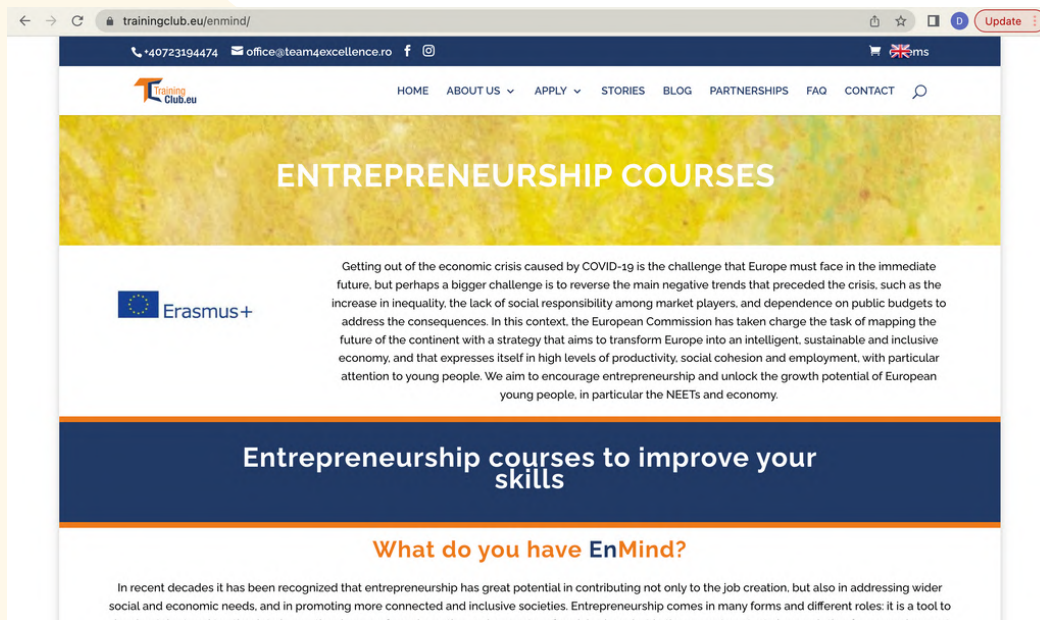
trainingclub.eu/enmind/

Update

+40723194474 office@team4excellence.ro

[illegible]ms

Training Club.eu

HOME ABOUT US APPLY STORIES BLOG PARTNERSHIPS FAQ CONTACT

ENTREPRENEURSHIP COURSES

Erasmus+

Getting out of the economic crisis caused by COVID-19 is the challenge that Europe must face in the immediate future, but perhaps a bigger challenge is to reverse the main negative trends that preceded the crisis, such as the increase in inequality, the lack of social responsibility among market players, and dependence on public budgets to address the consequences. In this context, the European Commission has taken charge the task of mapping the future of the continent with a strategy that aims to transform Europe into an intelligent, sustainable and inclusive economy, and that expresses itself in high levels of productivity, social cohesion and employment, with particular attention to young people. We aim to encourage entrepreneurship and unlock the growth potential of European young people, in particular the NEETs and economy.

Entrepreneurship courses to improve your skills

What do you have EnMind?

In recent decades it has been recognized that entrepreneurship has great potential in contributing not only to the job creation, but also in addressing wider social and economic needs, and in promoting more connected and inclusive societies. Entrepreneurship comes in many forms and different roles: it is a tool to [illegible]